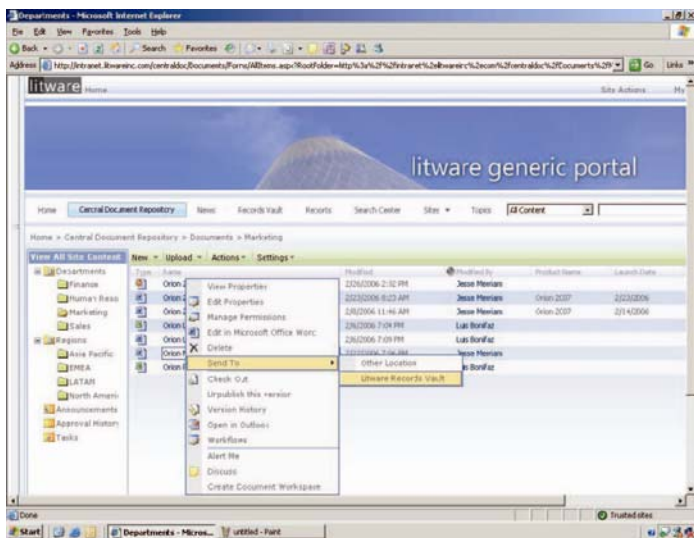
Departments - Microsoft Internet Explorer

File Edit View Favorites Tools Help

Back Search Favorites

Address http://intranet.litwareinc.com/centraldoc/Documents/Forms/AllItems.aspx?RootFolder=http%3a%2f%2fintranet%2elitwareinc%2ecom%2fcentraldoc%2fDocuments%2f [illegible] Go Links

litware Home Site Actions My

litware generic portal

Home Central Document Repository News Records Vault Reports Search Center Sites Topics All Content

Home > Central Document Repository > Documents > Marketing

View All Site Content

Departments
Finance
Human Reso
Marketing
Sales
Regions
Asia Pacific
EMEA
LATAR
North Ameri
Announcements
Approval History
Tasks

New Upload Actions Settings

| Type | Name | Modified | Modified By | Product Name | Launch Date |
|---|---|---|---|---|---|
| | Orion | 2/26/2006 2:32 PM | Jesse Meriam | | |
| | Orion | 2/23/2006 8:23 AM | Jesse Meriam | Orion 2007 | 2/23/2006 |
| | Orion | 2/8/2006 11:46 AM | Jesse Meriam | Orion 2007 | 2/14/2006 |
| | Orion | 2/6/2006 7:04 PM | Luis Bonifaz | | |
| | Orion | 2/6/2006 7:09 PM | Luis Bonifaz | | |
| | Orion | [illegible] | Jesse Meriam | | |
| | Orion | | Luis Bonifaz | | |

View Properties
Edit Properties
Manage Permissions
Edit in Microsoft Office Word
Delete
Send To
Check Out
Unpublish this version
Version History
Open in Outlook
Workflows
Alert Me
Discuss
Create Document Workspace

Other Location
Litware Records Vault

Done Trusted sites

Start Departments - Micros... untitled - Paint